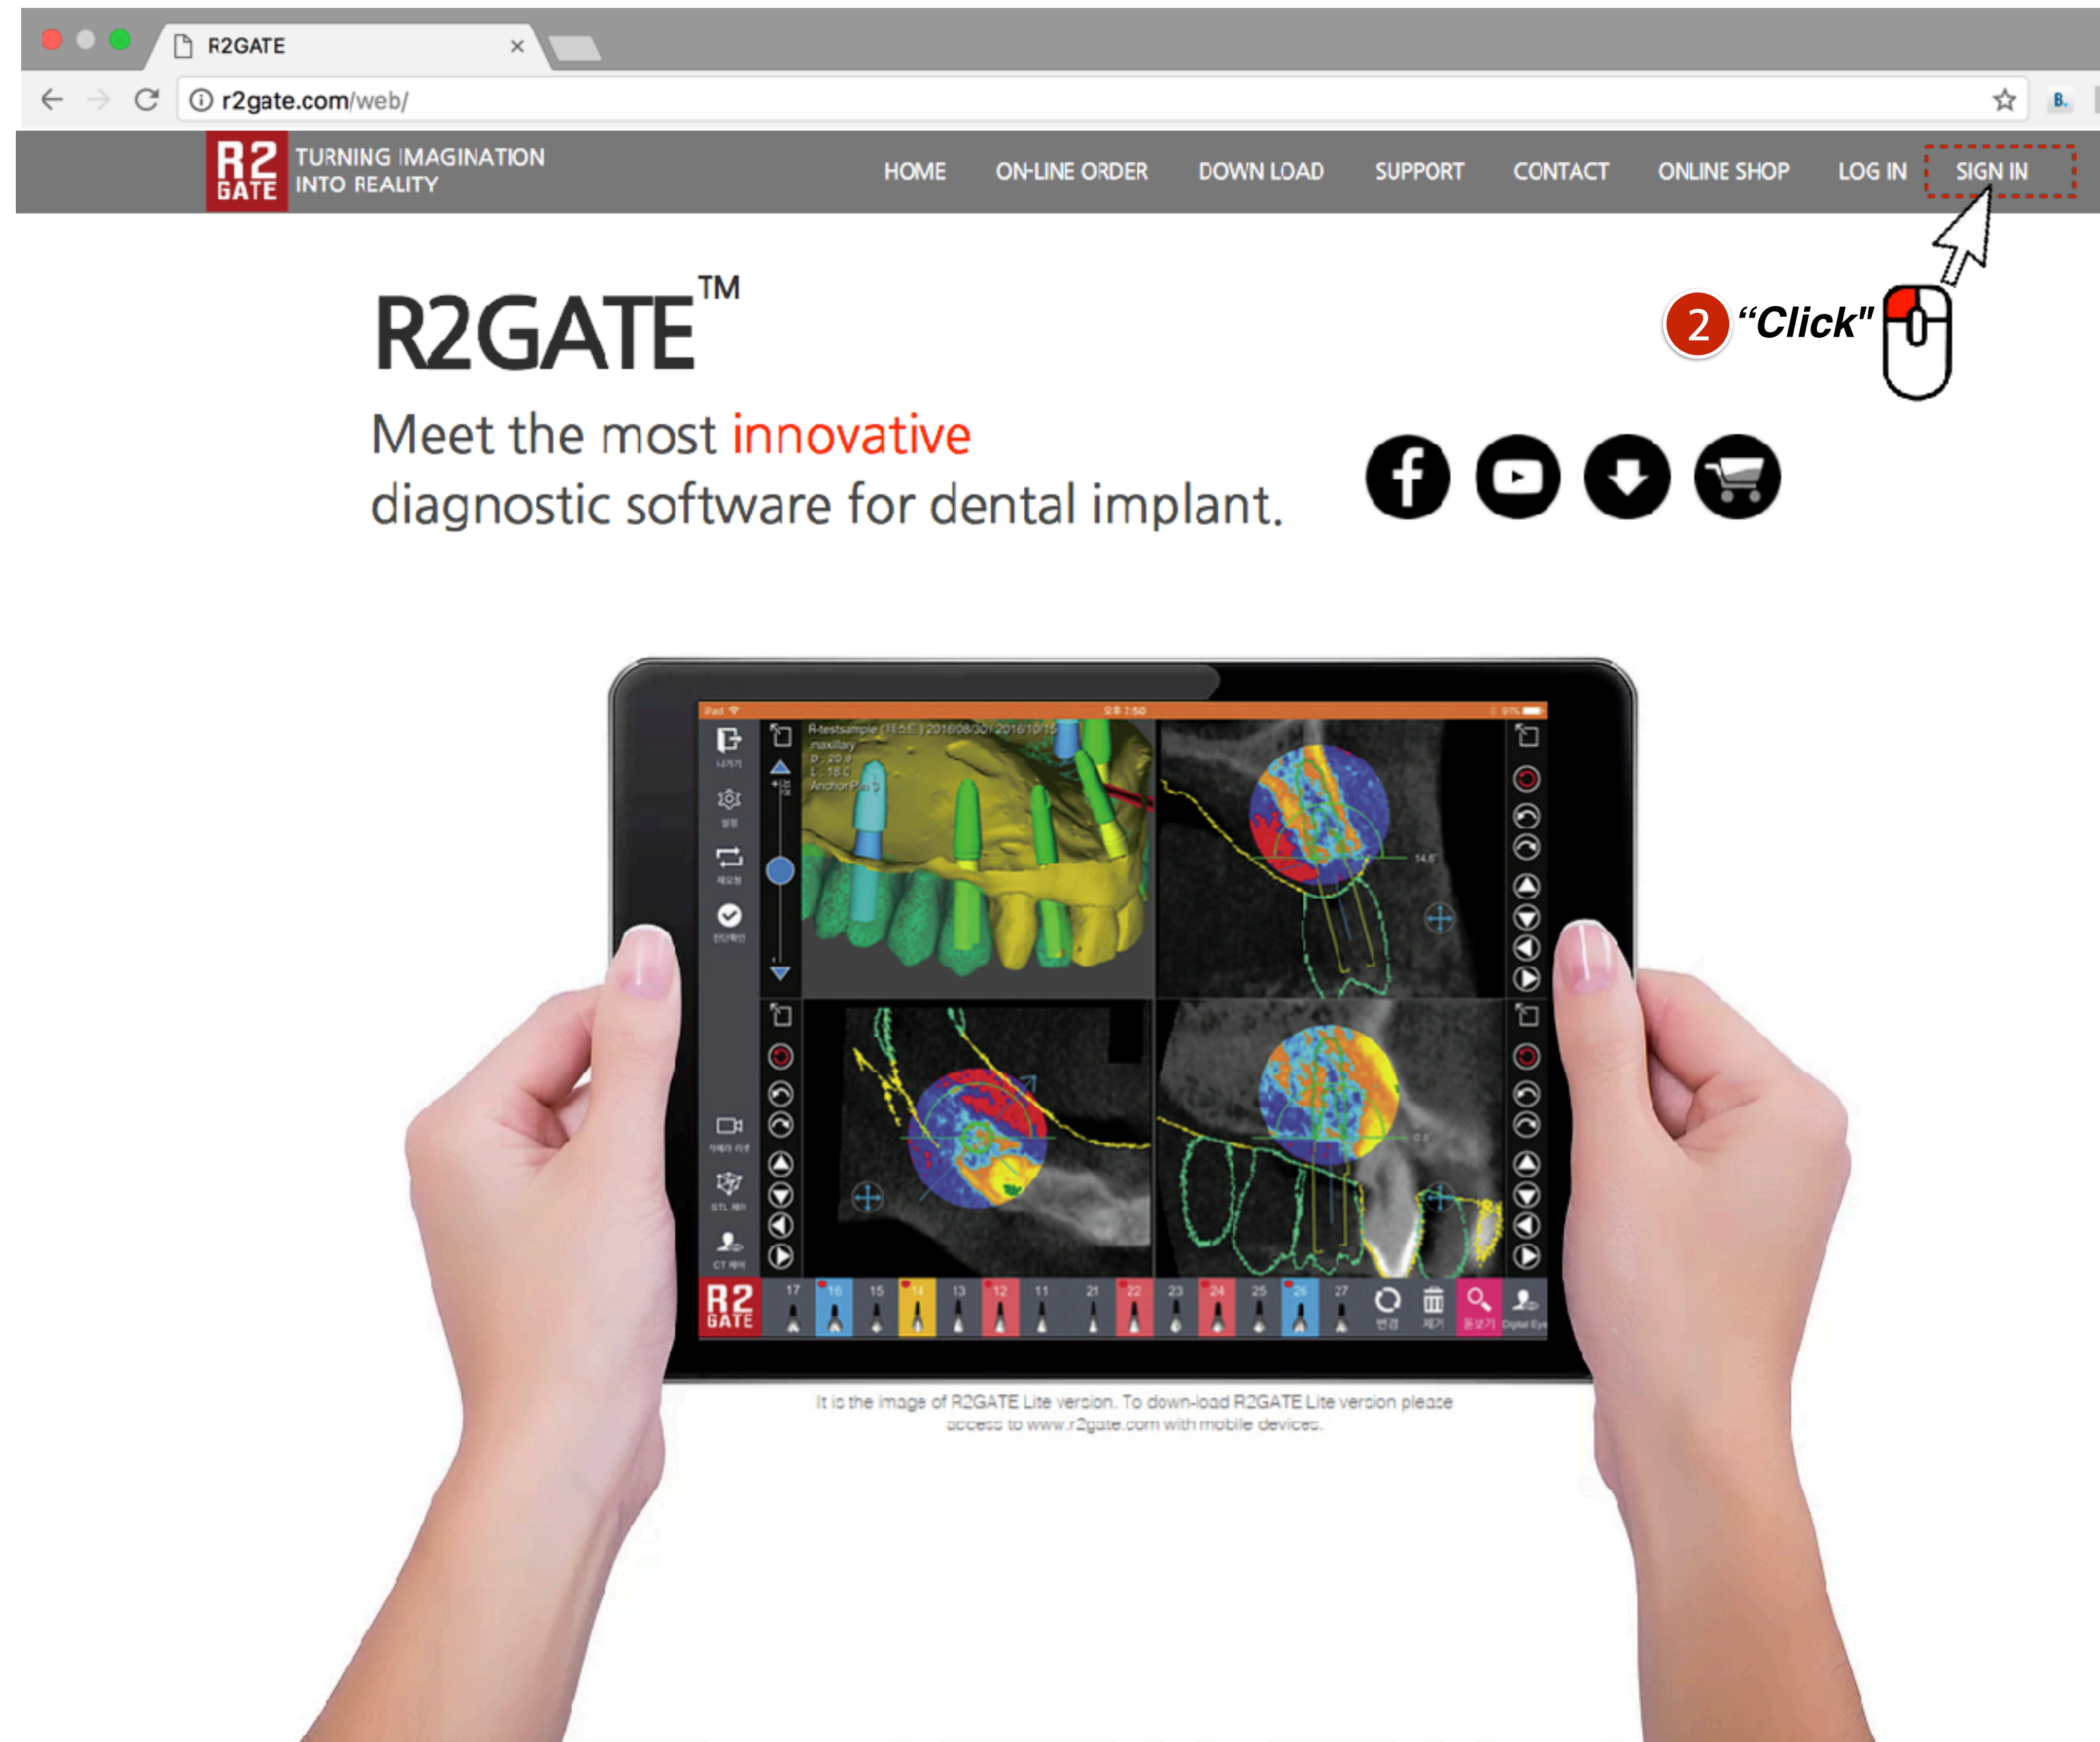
R2GATE ×

r2gate.com/web/

R2 GATE TURNING IMAGINATION INTO REALITY

HOME ON-LINE ORDER DOWN LOAD SUPPORT CONTACT ONLINE SHOP LOG IN SIGN IN

R2GATE™

2 "Click"

Meet the most innovative diagnostic software for dental implant.

R-testsample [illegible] 2016/08/30 2016/10/15
maxillary
D : 20.0
L : 18.0
Anchor Pin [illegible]

14.6

R2 GATE

17 16 15 14 13 12 11 21 22 23 24 25 26 27

It is the image of R2GATE Lite version. To down-load R2GATE Lite version please access to www.r2gate.com with mobile devices.